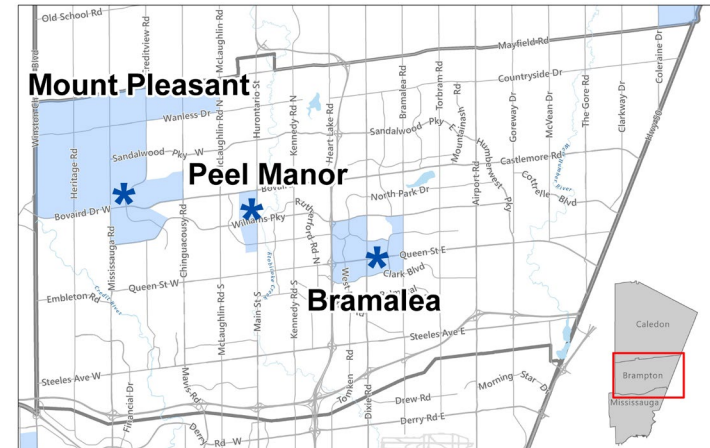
Old School Rd
Creditview Rd
McLaughlin Rd N
Mayfield Rd
Coleraine Dr
Mount Pleasant
Countryside Dr
Hurontario St
Kennedy Rd N
Heart Lake Rd
Bramalea Rd
Torbram Rd
Mountainash Rd
Goreway Dr
McVean Dr
The Gore Rd
Clarkway Dr
Winston Churchill Blvd
Heritage Rd
Wanless Dr
Sandalwood Pky E
Sandalwood Pky W
Castlemore Rd
Humberwest Pky
Cottrelle Blvd
Peel Manor
Bovaird Dr W
Bovaird
North Park Dr
Airport Rd
Williams Pky
Rutherford Rd N
Mississauga Rd
Chinguacousy Rd
Queen St E
Clark Blvd
Queen St W
West Dr
Embleton Rd
McLaughlin Rd S
Main St S
Kennedy Rd S
Bramalea
Steeles Ave E
Caledon
Steeles Ave W
Tomken Rd
Dixie Rd
Morning Star Dr
Brampton
Financial Dr
Mavis Rd
Drew Rd
Derry Rd E
Derry Rd W
Mississauga